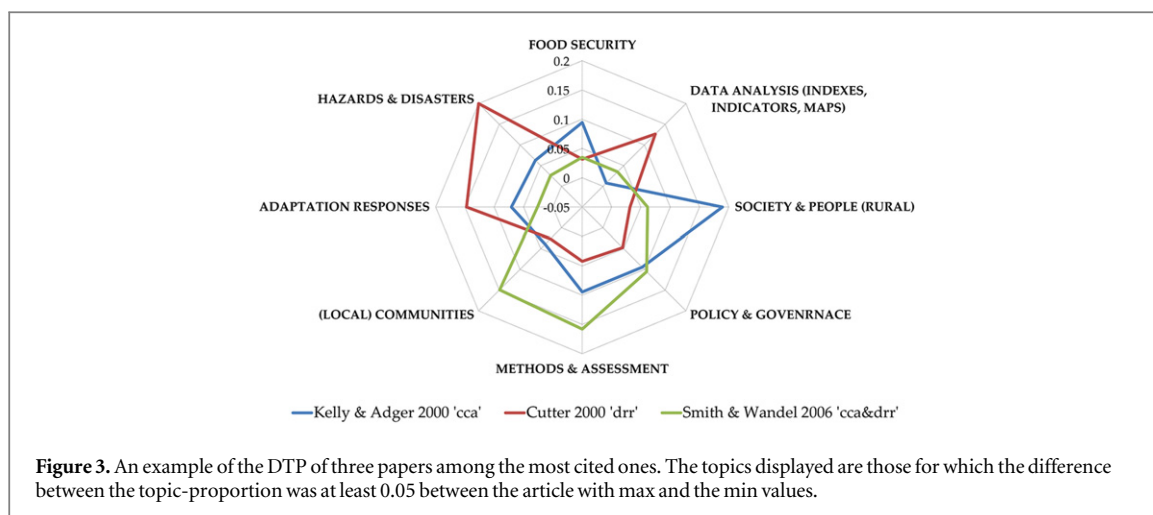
FOOD SECURITY
0.2
0.15
0.1
0.05
0
-0.05
DATA ANALYSIS (INDEXES, INDICATORS, MAPS)
SOCIETY & PEOPLE (RURAL)
POLICY & GOVENRNACE
METHODS & ASSESSMENT
(LOCAL) COMMUNITIES
ADAPTATION RESPONSES
HAZARDS & DISASTERS

Kelly & Adger 2000 'cca'   Cutter 2000 'drr'   Smith & Wandel 2006 'cca&drr'

**Figure 3.** An example of the DTP of three papers among the most cited ones. The topics displayed are those for which the difference between the topic-proportion was at least 0.05 between the article with max and the min values.